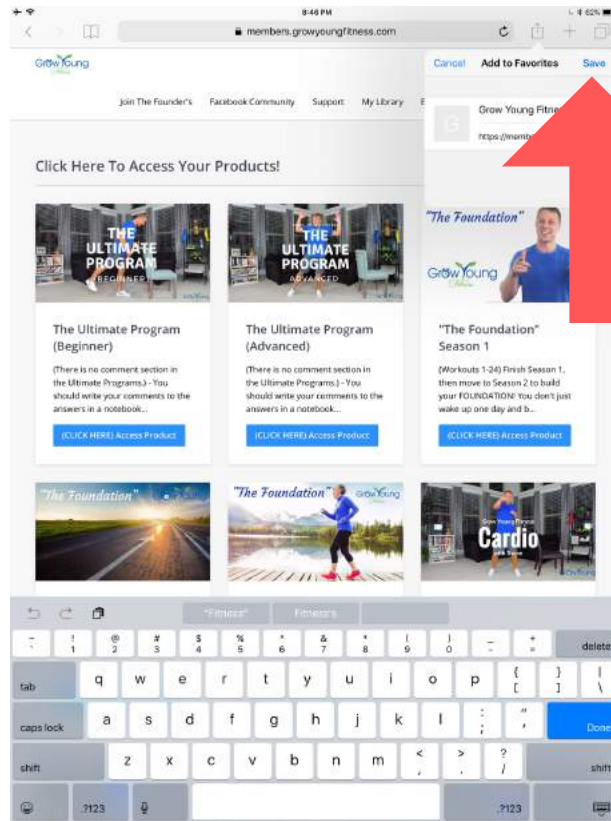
8:48 PM

62%

members.growyoungfitness.com

Cancel Add to Favorites Save

Grow Young Fitne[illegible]

https://memb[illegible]

Grow Young Fitness

Join The Founder's Facebook Community Support My Library

Click Here To Access Your Products!

THE ULTIMATE PROGRAM BEGINNER

The Ultimate Program (Beginner)

(There is no comment section in the Ultimate Programs.) - You should write your comments to the answers in a notebook...

(CLICK HERE) Access Product

THE ULTIMATE PROGRAM ADVANCED

The Ultimate Program (Advanced)

(There is no comment section in the Ultimate Programs.) - You should write your comments to the answers in a notebook...

(CLICK HERE) Access Product

"The Foundation"

Grow Young

"The Foundation" Season 1

(Workouts 1-24) Finish Season 1, then move to Season 2 to build your FOUNDATION! You don't just wake up one day and b...

(CLICK HERE) Access Product

"The Foundation"

"The Foundation"

Grow Young

Grow Young Fitness

Cardio

"Fitness" Fitness's

~ ` ! 1 @ 2 # 3 $ 4 % 5 ^ 6 & 7 * 8 ( 9 ) 0 _ - + = delete

tab q w e r t y u i o p { [ } ] | \

caps lock a s d f g h j k l : ; " ' Done

shift z x c v b n m < , > . ? / shift

.?123 .?123